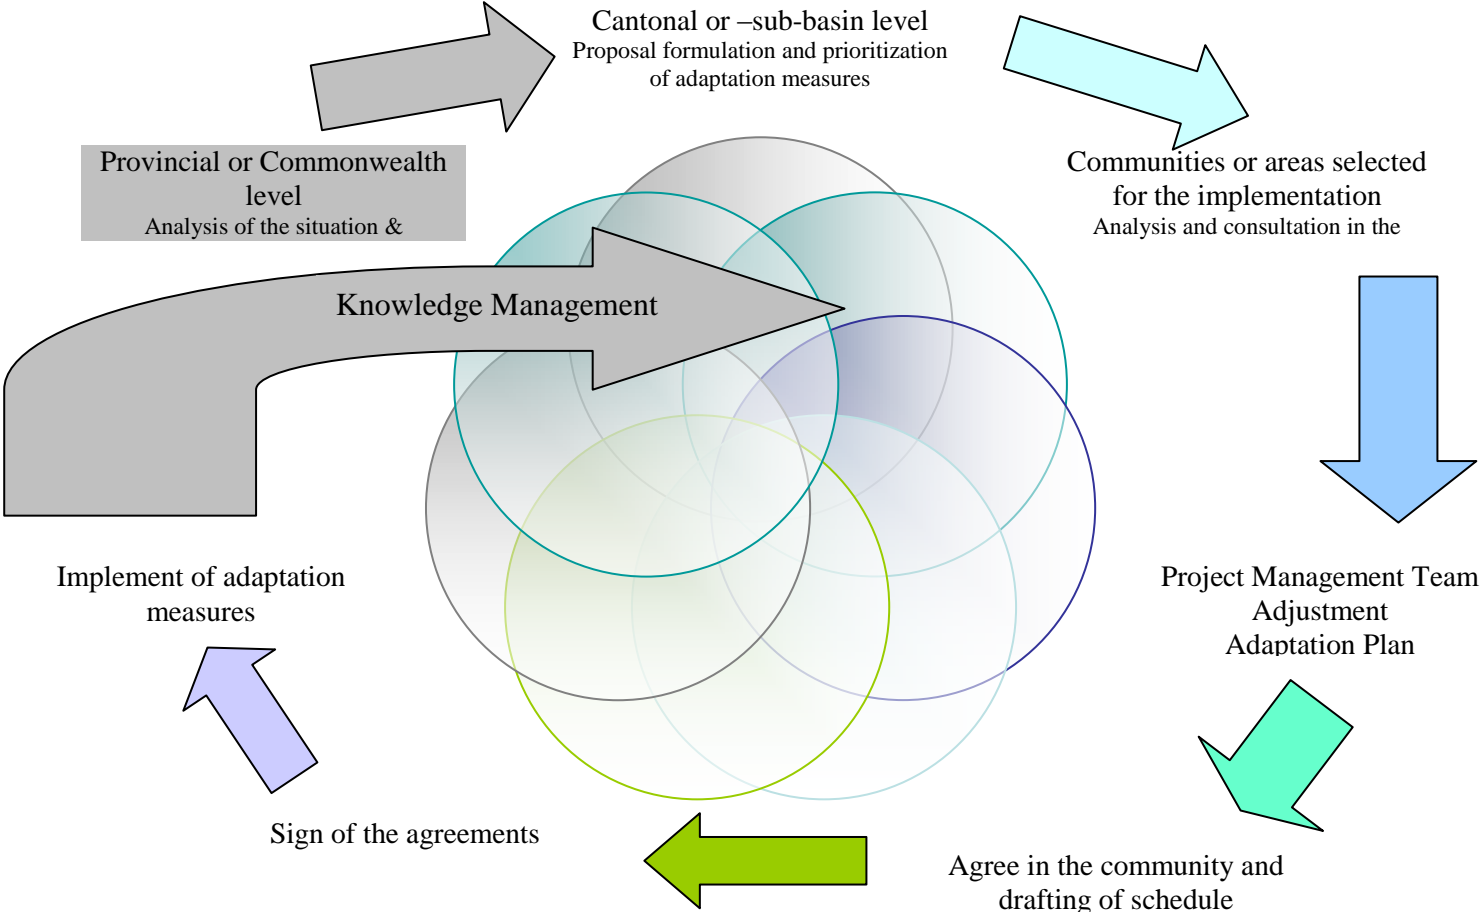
Cantonal or –sub-basin level
Proposal formulation and prioritization of adaptation measures

Communities or areas selected for the implementation
Analysis and consultation in the

Project Management Team
Adjustment
Adaptation Plan

Agree in the community and drafting of schedule

Sign of the agreements

Implement of adaptation measures

Provincial or Commonwealth level
Analysis of the situation &

Knowledge Management